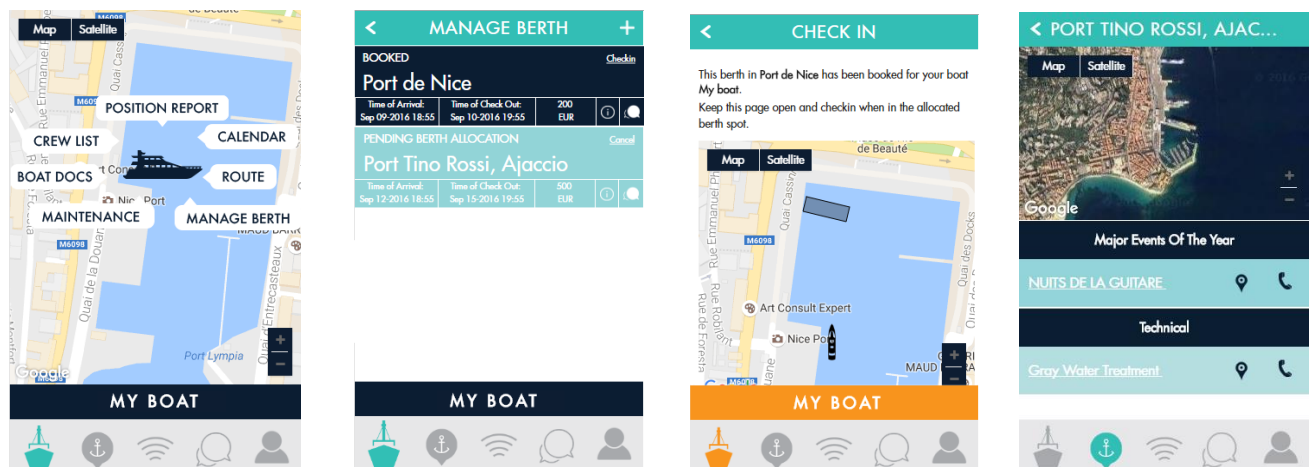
Map Satellite

Rue Emmanuel P

M6098

POSITION REPORT

CREW LIST

CALENDAR

BOAT DOCS

ROUTE

Nic Port

MAINTENANCE

MANAGE BERTH

M6098

MAUD DARC

Quai de la Douane

Quai des Entrecasteaux

Port Lympia

Google

MY BOAT

MANAGE BERTH

BOOKED Checkin

Port de Nice

| Time of Arrival: Sep 09-2016 18:55 | Time of Check Out: Sep 10-2016 19:55 | 200 EUR |
|---|---|---|

PENDING BERTH ALLOCATION Cancel

Port Tino Rossi, Ajaccio

| Time of Arrival: Sep 12-2016 18:55 | Time of Check Out: Sep 15-2016 19:55 | 500 EUR |
|---|---|---|

MY BOAT

CHECK IN

This berth in Port de Nice has been booked for your boat My boat.

Keep this page open and checkin when in the allocated berth spot.

Map Satellite

de Beauté

Rue Emmanuel Ph

Quai Cassini

M6098

Rue Robilante

Rue de Foresta

Quai des Docks

Art Consult Expert

Nice Po

MAUD D

MY BOAT

PORT TINO ROSSI, AJAC...

Map Satellite

Google

Major Events Of The Year

NUITS DE LA GUITARE

Technical

Gray Water Treatment